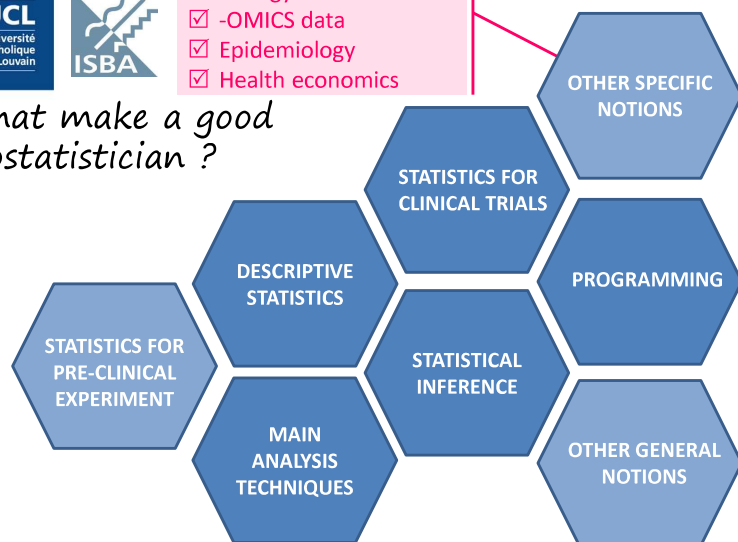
UCL
Université catholique de Louvain

ISBA

☑ -OMICS data
☑ Epidemiology
☑ Health economics

hat make a good
ostatistician ?

OTHER SPECIFIC NOTIONS

STATISTICS FOR CLINICAL TRIALS

DESCRIPTIVE STATISTICS

PROGRAMMING

STATISTICS FOR PRE-CLINICAL EXPERIMENT

STATISTICAL INFERENCE

MAIN ANALYSIS TECHNIQUES

OTHER GENERAL NOTIONS